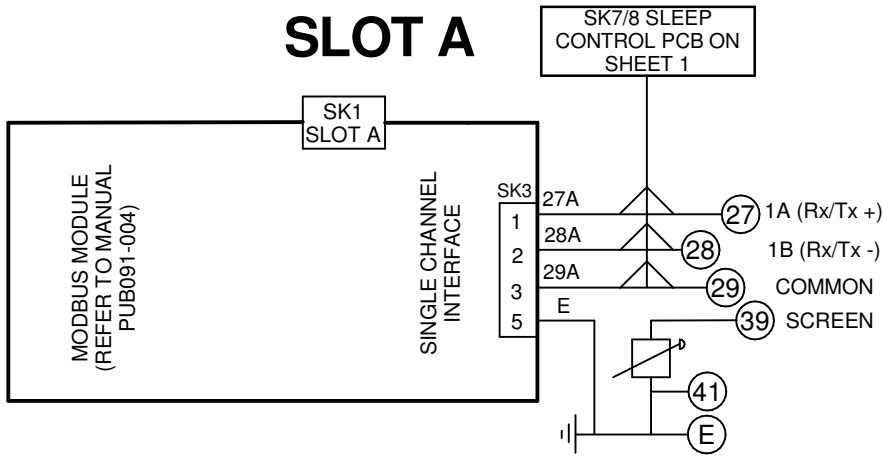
SLOT A

SK7/8 SLEEP CONTROL PCB ON SHEET 1

SK1
SLOT A

MODBUS MODULE
(REFER TO MANUAL
PUB091-004)

SINGLE CHANNEL
INTERFACE

SK3
1
2
3
5

27A
28A
29A
E

27 1A (Rx/Tx +)
28 1B (Rx/Tx -)
29 COMMON
39 SCREEN
41
E